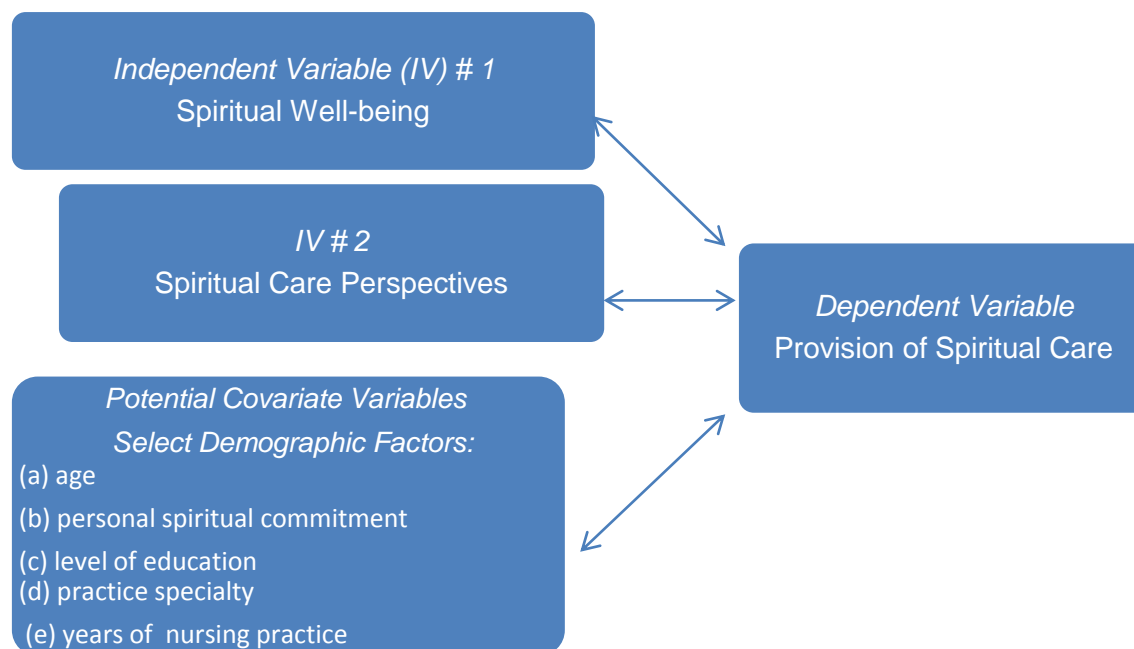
Independent Variable (IV) # 1
Spiritual Well-being

IV # 2
Spiritual Care Perspectives

Dependent Variable
Provision of Spiritual Care

Potential Covariate Variables
Select Demographic Factors:
(a) age
(b) personal spiritual commitment
(c) level of education
(d) practice specialty
(e) years of nursing practice